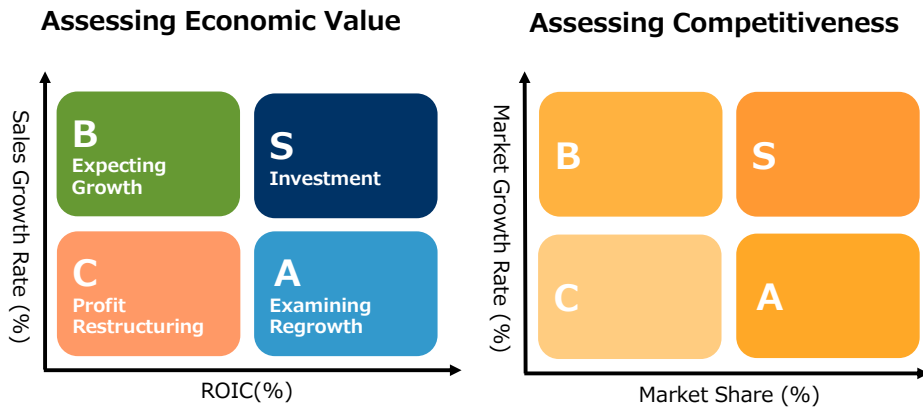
Assessing Economic Value

Sales Growth Rate (%)

B
Expecting Growth

S
Investment

C
Profit Restructuring

A
Examining Regrowth

ROIC(%)

Assessing Competitiveness

Market Growth Rate (%)

B

S

C

A

Market Share (%)